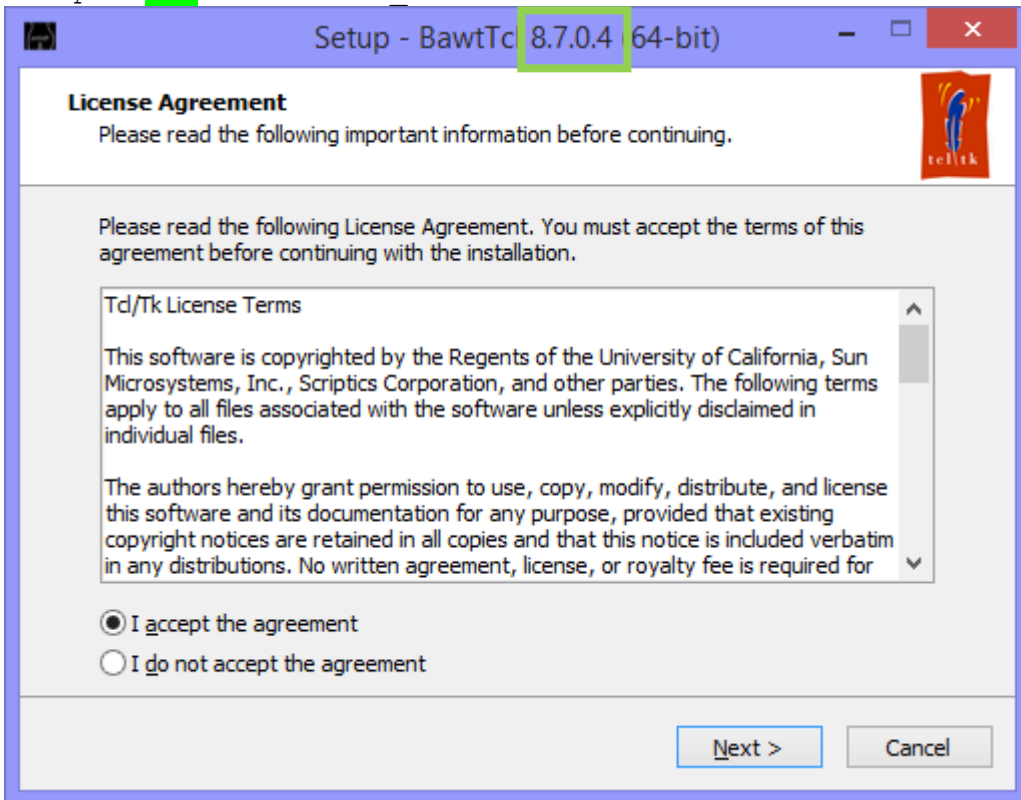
Setup - BawtTcl 8.7.0.4 (64-bit)

License Agreement
Please read the following important information before continuing.

tcl tk

Please read the following License Agreement. You must accept the terms of this agreement before continuing with the installation.

Tcl/Tk License Terms

This software is copyrighted by the Regents of the University of California, Sun Microsystems, Inc., Scriptics Corporation, and other parties. The following terms apply to all files associated with the software unless explicitly disclaimed in individual files.

The authors hereby grant permission to use, copy, modify, distribute, and license this software and its documentation for any purpose, provided that existing copyright notices are retained in all copies and that this notice is included verbatim in any distributions. No written agreement, license, or royalty fee is required for

I accept the agreement
I do not accept the agreement

Next >
Cancel